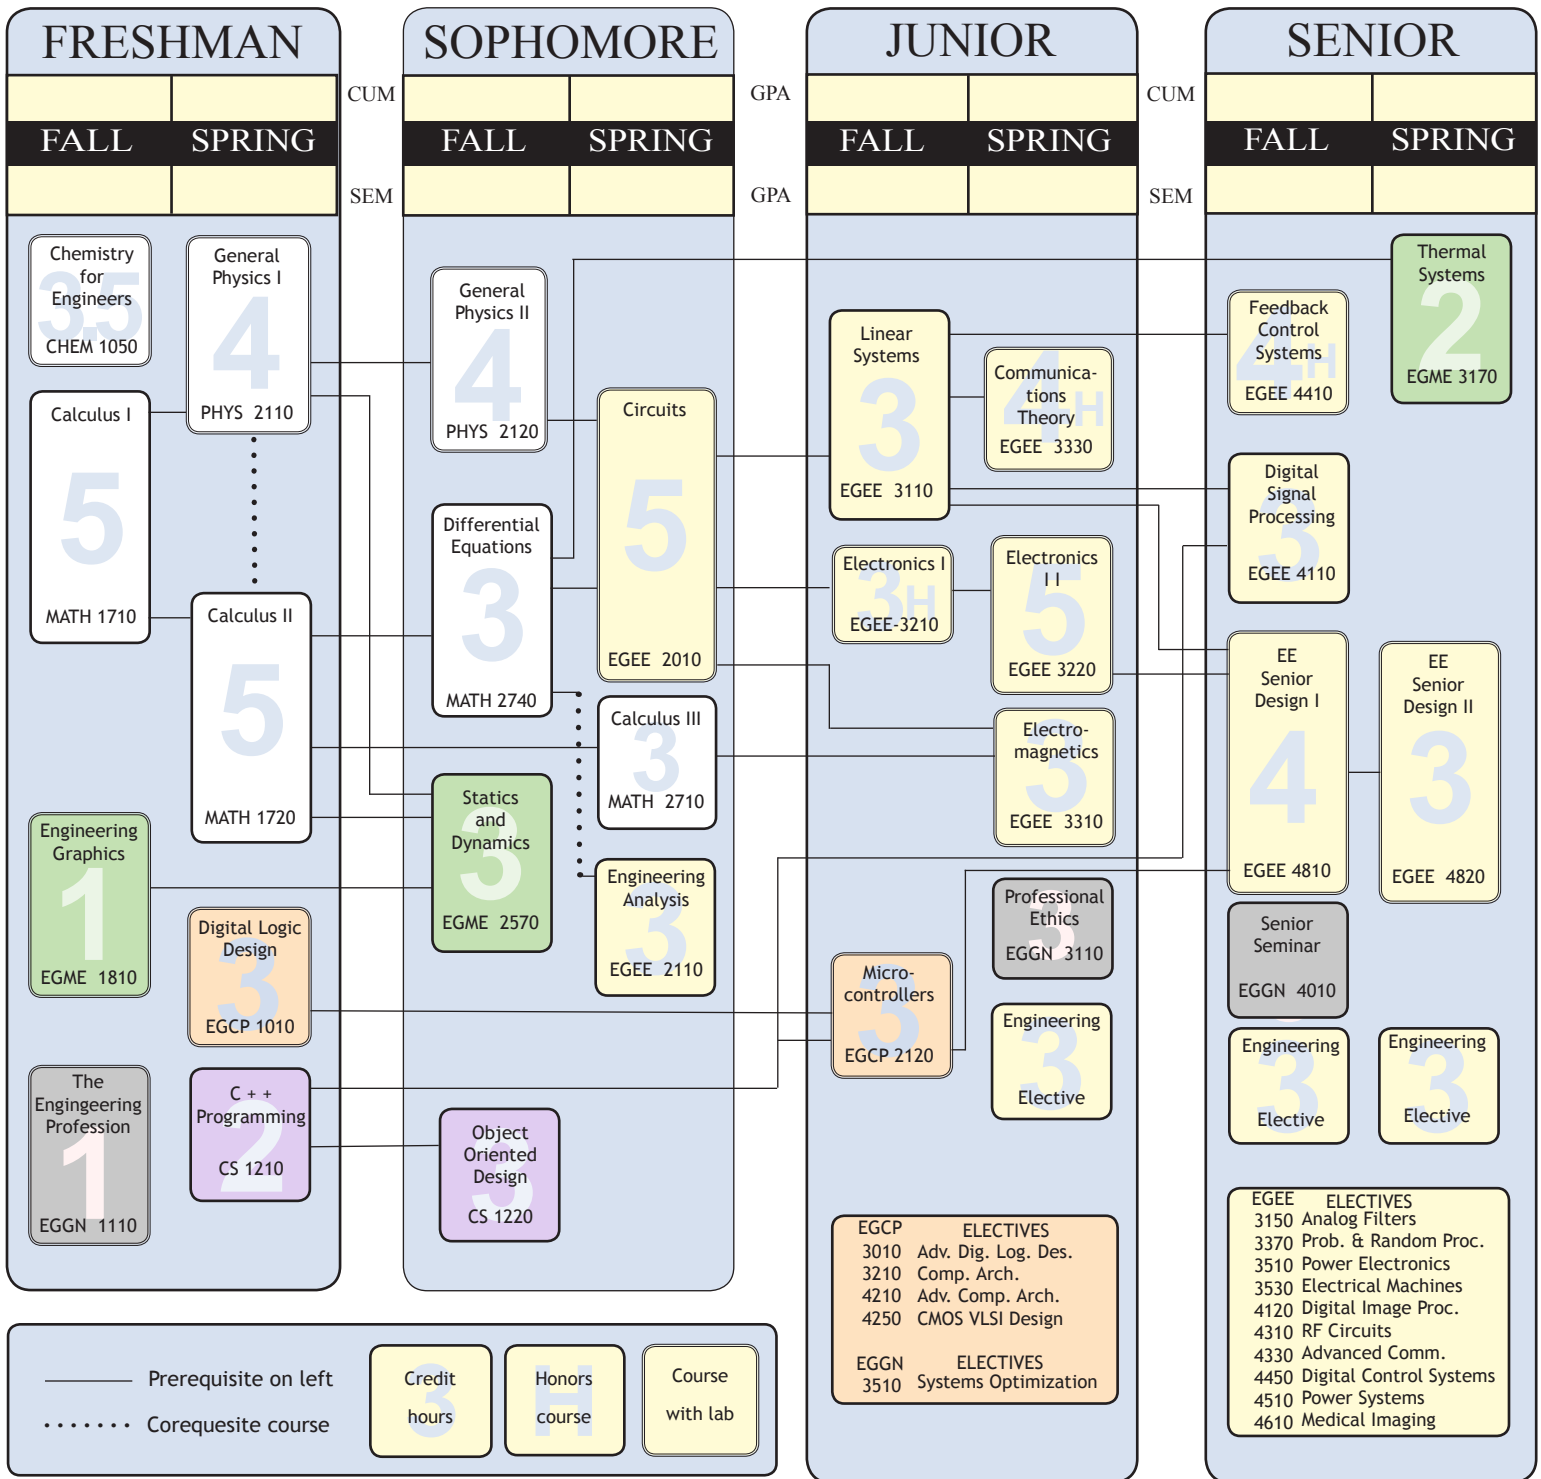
FRESHMAN
FALL SPRING

CUM
SEM

SOPHOMORE
FALL SPRING

GPA
GPA

JUNIOR
FALL SPRING

CUM
SEM

SENIOR
FALL SPRING

Chemistry for Engineers 3.5 CHEM 1050

General Physics I 4 PHYS 2110

Calculus I 5 MATH 1710

Calculus II 5 MATH 1720

Engineering Graphics 1 EGME 1810

Digital Logic Design 3 EGCP 1010

The Engingeering Profession 1 EGGN 1110

C + + Programming 2 CS 1210

General Physics II 4 PHYS 2120

Differential Equations 3 MATH 2740

Statics and Dynamics 3 EGME 2570

Object Oriented Design 3 CS 1220

Circuits 5 EGEE 2010

Calculus III 3 MATH 2710

Engineering Analysis 3 EGEE 2110

Linear Systems 3 EGEE 3110

Communica-tions Theory 4H EGEE 3330

Electronics I 3H EGEE-3210

Electronics I I 5 EGEE 3220

Electro-magnetics 3 EGEE 3310

Professional Ethics 3 EGGN 3110

Micro-controllers 3 EGCP 2120

Engineering 3 Elective

Thermal Systems 2 EGME 3170

Feedback Control Systems 4H EGEE 4410

Digital Signal Processing 3 EGEE 4110

EE Senior Design I 4 EGEE 4810

EE Senior Design II 3 EGEE 4820

Senior Seminar EGGN 4010

Engineering 3 Elective

Engineering 3 Elective

EGCP ELECTIVES
3010 Adv. Dig. Log. Des.
3210 Comp. Arch.
4210 Adv. Comp. Arch.
4250 CMOS VLSI Design

EGGN ELECTIVES
3510 Systems Optimization

EGEE ELECTIVES
3150 Analog Filters
3370 Prob. & Random Proc.
3510 Power Electronics
3530 Electrical Machines
4120 Digital Image Proc.
4310 RF Circuits
4330 Advanced Comm.
4450 Digital Control Systems
4510 Power Systems
4610 Medical Imaging

Prerequisite on left
Corequesite course

Credit 3 hours
Honors H course
Course with lab